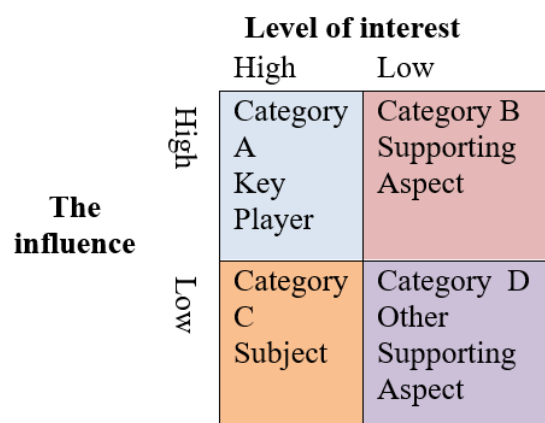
Level of interest

| | | High | Low |
|---|---|---|---|
| The influence | High | Category A Key Player | Category B Supporting Aspect |
| | Low | Category C Subject | Category D Other Supporting Aspect |